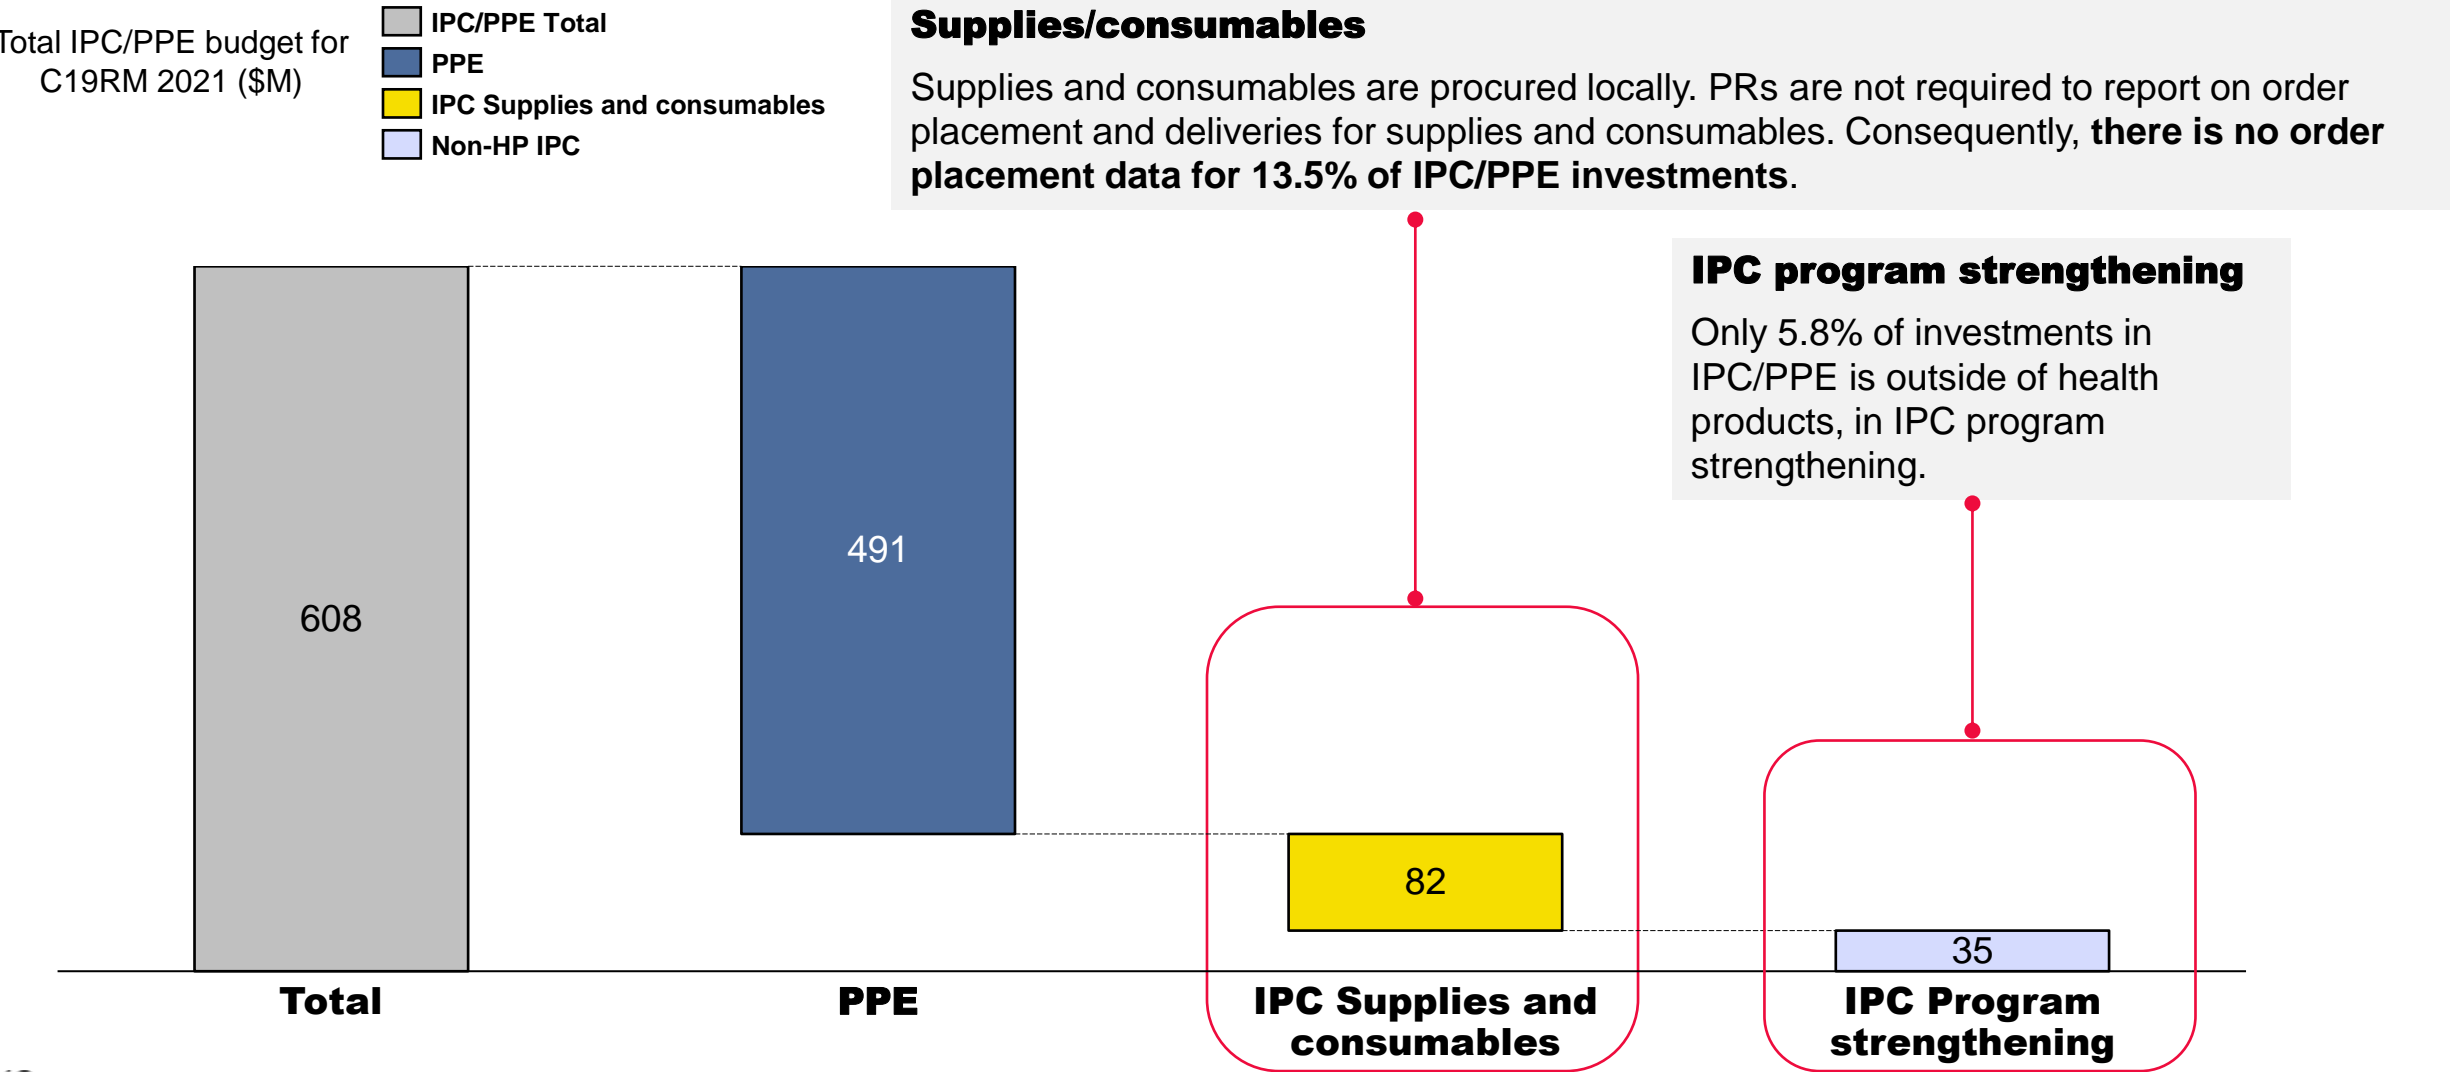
Total IPC/PPE budget for C19RM 2021 ($M)

IPC/PPE Total
PPE
IPC Supplies and consumables
Non-HP IPC

**Supplies/consumables**

Supplies and consumables are procured locally. PRs are not required to report on order placement and deliveries for supplies and consumables. Consequently, **there is no order placement data for 13.5% of IPC/PPE investments**.

**IPC program strengthening**

Only 5.8% of investments in IPC/PPE is outside of health products, in IPC program strengthening.

608

491

82

35

Total

PPE

IPC Supplies and consumables

IPC Program strengthening